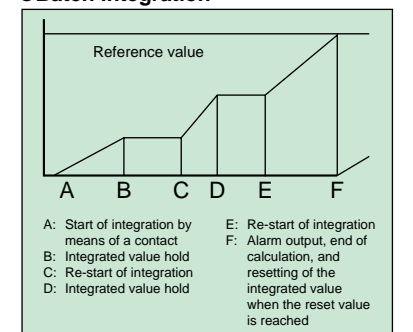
Batch integration

Reference value

A B C D E F

A: Start of integration by means of a contact
B: Integrated value hold
C: Re-start of integration
D: Integrated value hold

E: Re-start of integration
F: Alarm output, end of calculation, and resetting of the integrated value when the reset value is reached